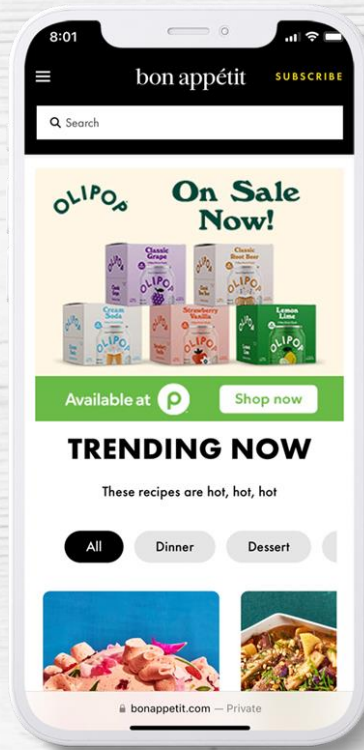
8:01

bon appétit SUBSCRIBE

Search

OLIPOP On Sale Now!

Classic Grape

Classic Root Beer

Cream Soda

Strawberry Vanilla

Lemon Lime

OLIPOP

Available at

Shop now

TRENDING NOW

These recipes are hot, hot, hot

All Dinner Dessert

bonappetit.com — Private